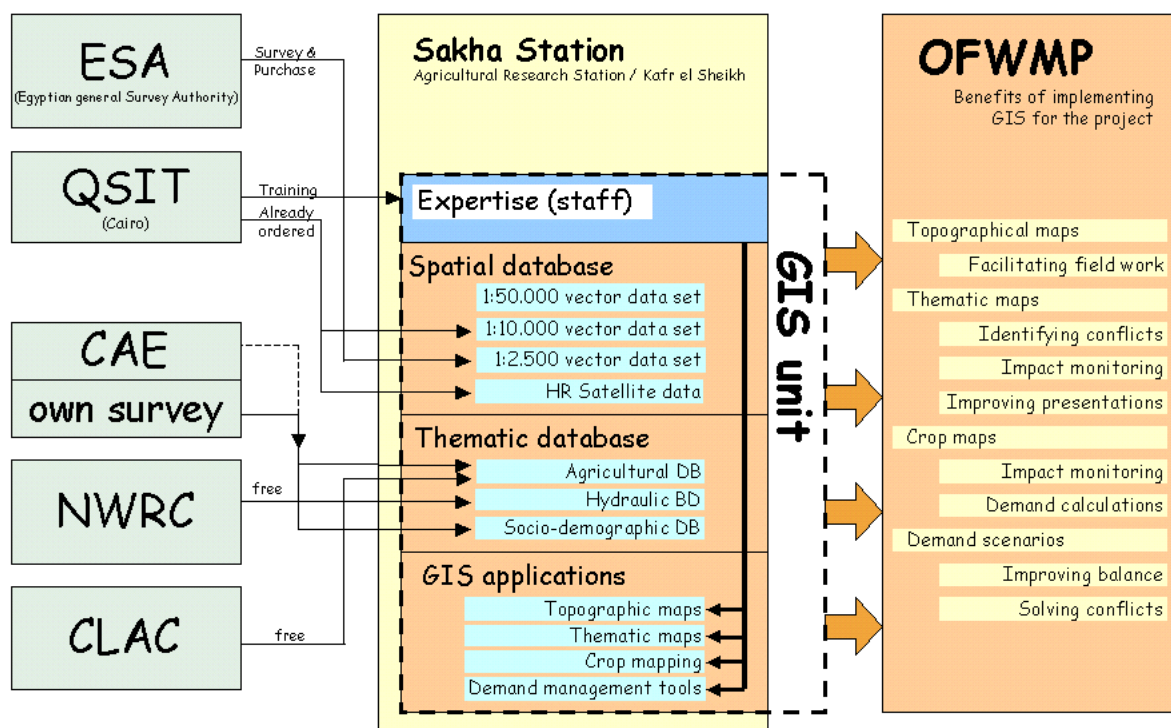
ESA
(Egyptian general Survey Authority)

Survey & Purchase

QSIT
(Cairo)

Training

Already ordered

CAE

own survey

NWRC

free

CLAC

free

Sakha Station
Agricultural Research Station / Kafr el Sheikh

Expertise (staff)

Spatial database

1:50.000 vector data set

1:10.000 vector data set

1:2.500 vector data set

HR Satellite data

Thematic database

Agricultural DB

Hydraulic BD

Socio-demographic DB

GIS applications

Topographic maps

Thematic maps

Crop mapping

Demand management tools

GIS unit

OFWMP
Benefits of implementing GIS for the project

Topographical maps

Facilitating field work

Thematic maps

Identifying conflicts

Impact monitoring

Improving presentations

Crop maps

Impact monitoring

Demand calculations

Demand scenarios

Improving balance

Solving conflicts